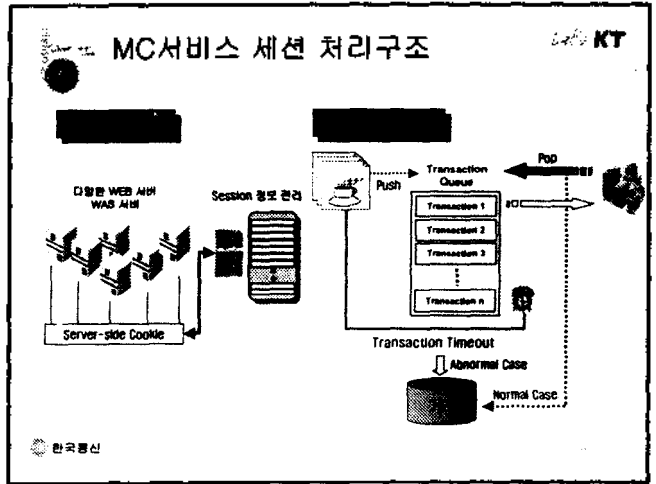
MC서비스 세션 처리구조

KT

다양한 WEB 서버
WAS 서버

Session 정보 관리

Server-side Cookie

Push

Transaction Queue

Pop

Transaction 1

Transaction 2

Transaction 3

Transaction n

Transaction Timeout

Abnormal Case

Normal Case

한국통신